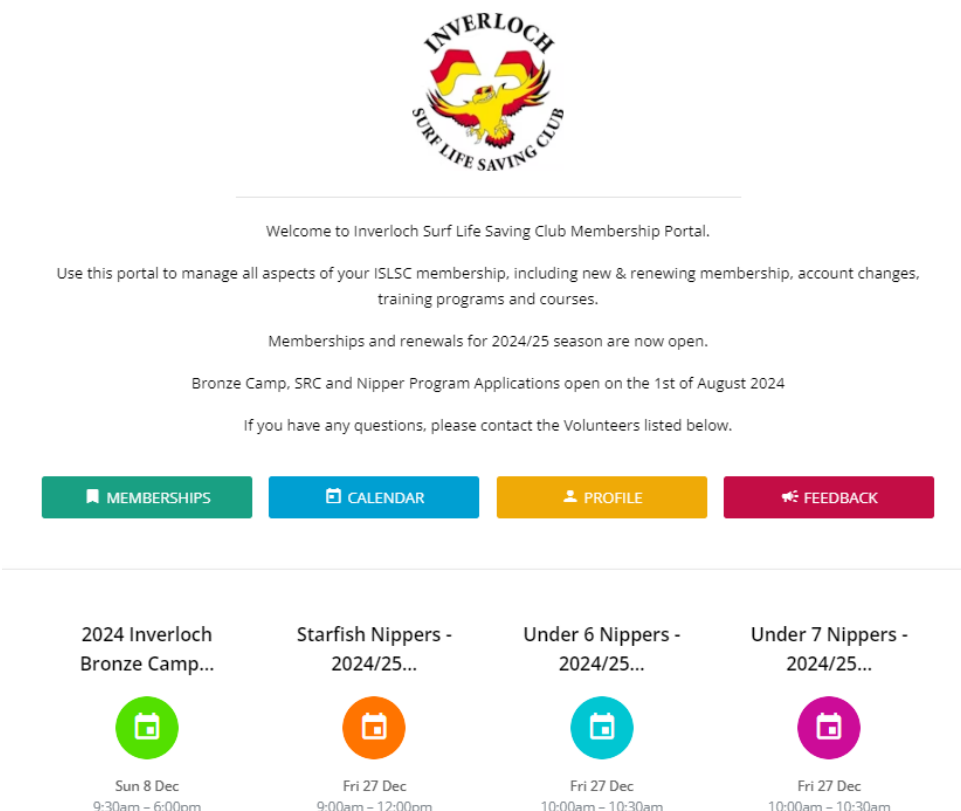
INVERLOCH SURF LIFE SAVING CLUB

Welcome to Inverloch Surf Life Saving Club Membership Portal.

Use this portal to manage all aspects of your ISLSC membership, including new & renewing membership, account changes, training programs and courses.

Memberships and renewals for 2024/25 season are now open.

Bronze Camp, SRC and Nipper Program Applications open on the 1st of August 2024

If you have any questions, please contact the Volunteers listed below.

MEMBERSHIPS

CALENDAR

PROFILE

FEEDBACK

2024 Inverloch Bronze Camp...

Sun 8 Dec
9:30am – 6:00pm

Starfish Nippers - 2024/25...

Fri 27 Dec
9:00am – 12:00pm

Under 6 Nippers - 2024/25...

Fri 27 Dec
10:00am – 10:30am

Under 7 Nippers - 2024/25...

Fri 27 Dec
10:00am – 10:30am